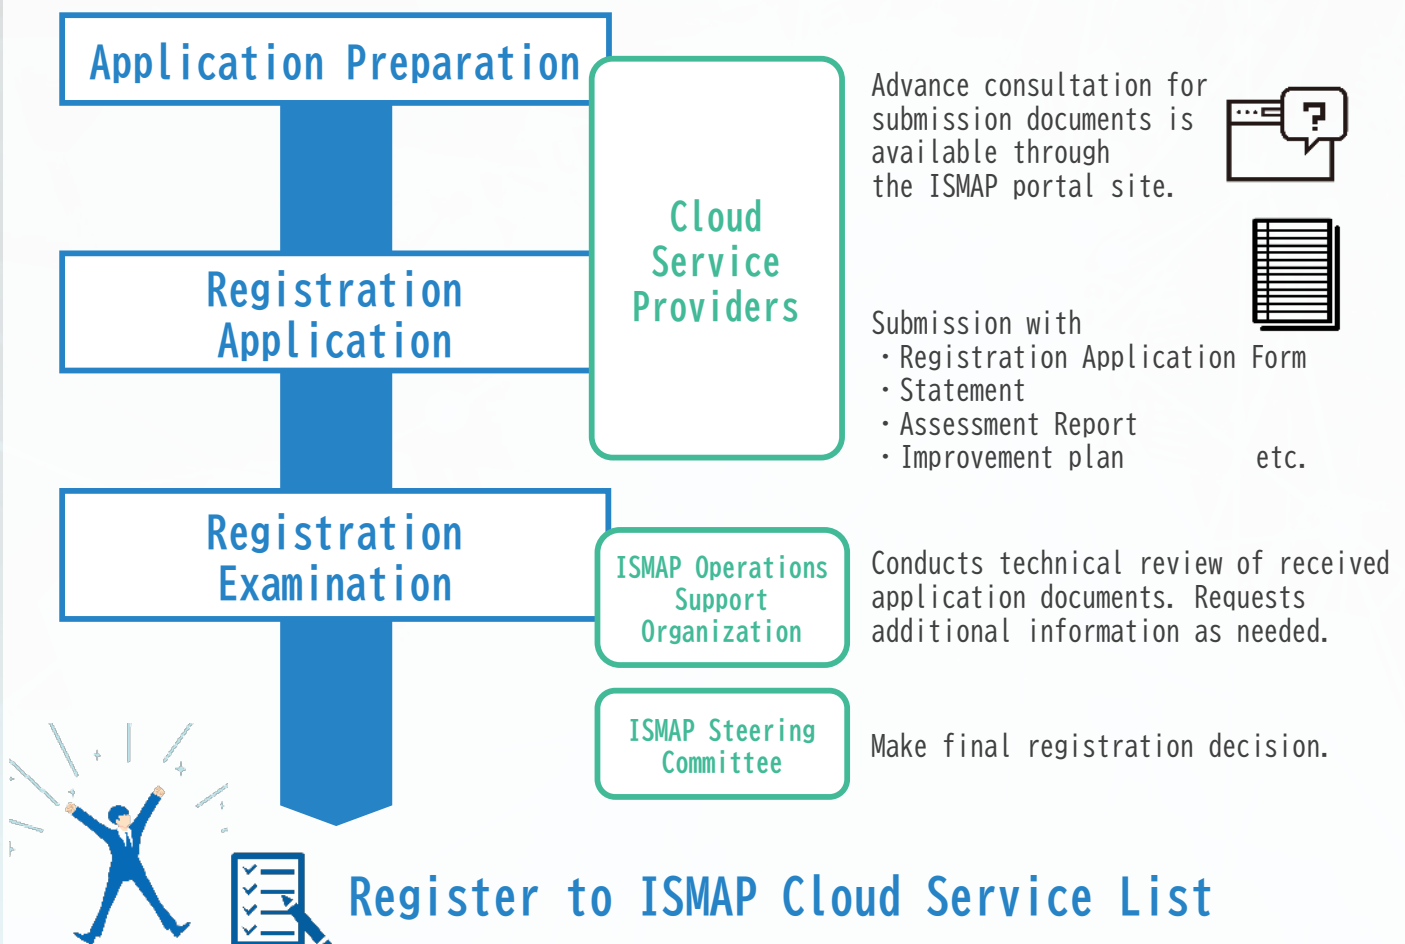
Application Preparation

Registration Application

Registration Examination

Cloud Service Providers

Advance consultation for submission documents is available through the ISMAP portal site.

Submission with
・Registration Application Form
・Statement
・Assessment Report
・Improvement plan etc.

ISMAP Operations Support Organization

Conducts technical review of received application documents. Requests additional information as needed.

ISMAP Steering Committee

Make final registration decision.

Register to ISMAP Cloud Service List